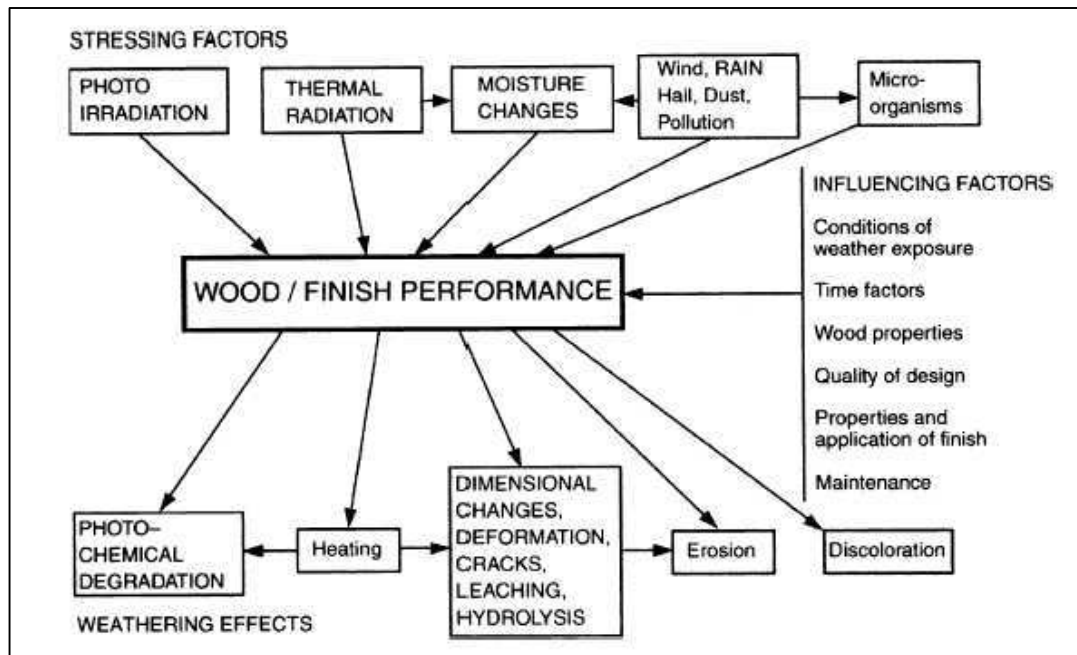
STRESSING FACTORS

PHOTO IRRADIATION

THERMAL RADIATION

MOISTURE CHANGES

Wind, RAIN Hail, Dust, Pollution

Micro-organisms

INFLUENCING FACTORS

Conditions of weather exposure

Time factors

Wood properties

Quality of design

Properties and application of finish

Maintenance

WOOD / FINISH PERFORMANCE

PHOTO-CHEMICAL DEGRADATION

Heating

DIMENSIONAL CHANGES, DEFORMATION, CRACKS, LEACHING, HYDROLYSIS

Erosion

Discoloration

WEATHERING EFFECTS